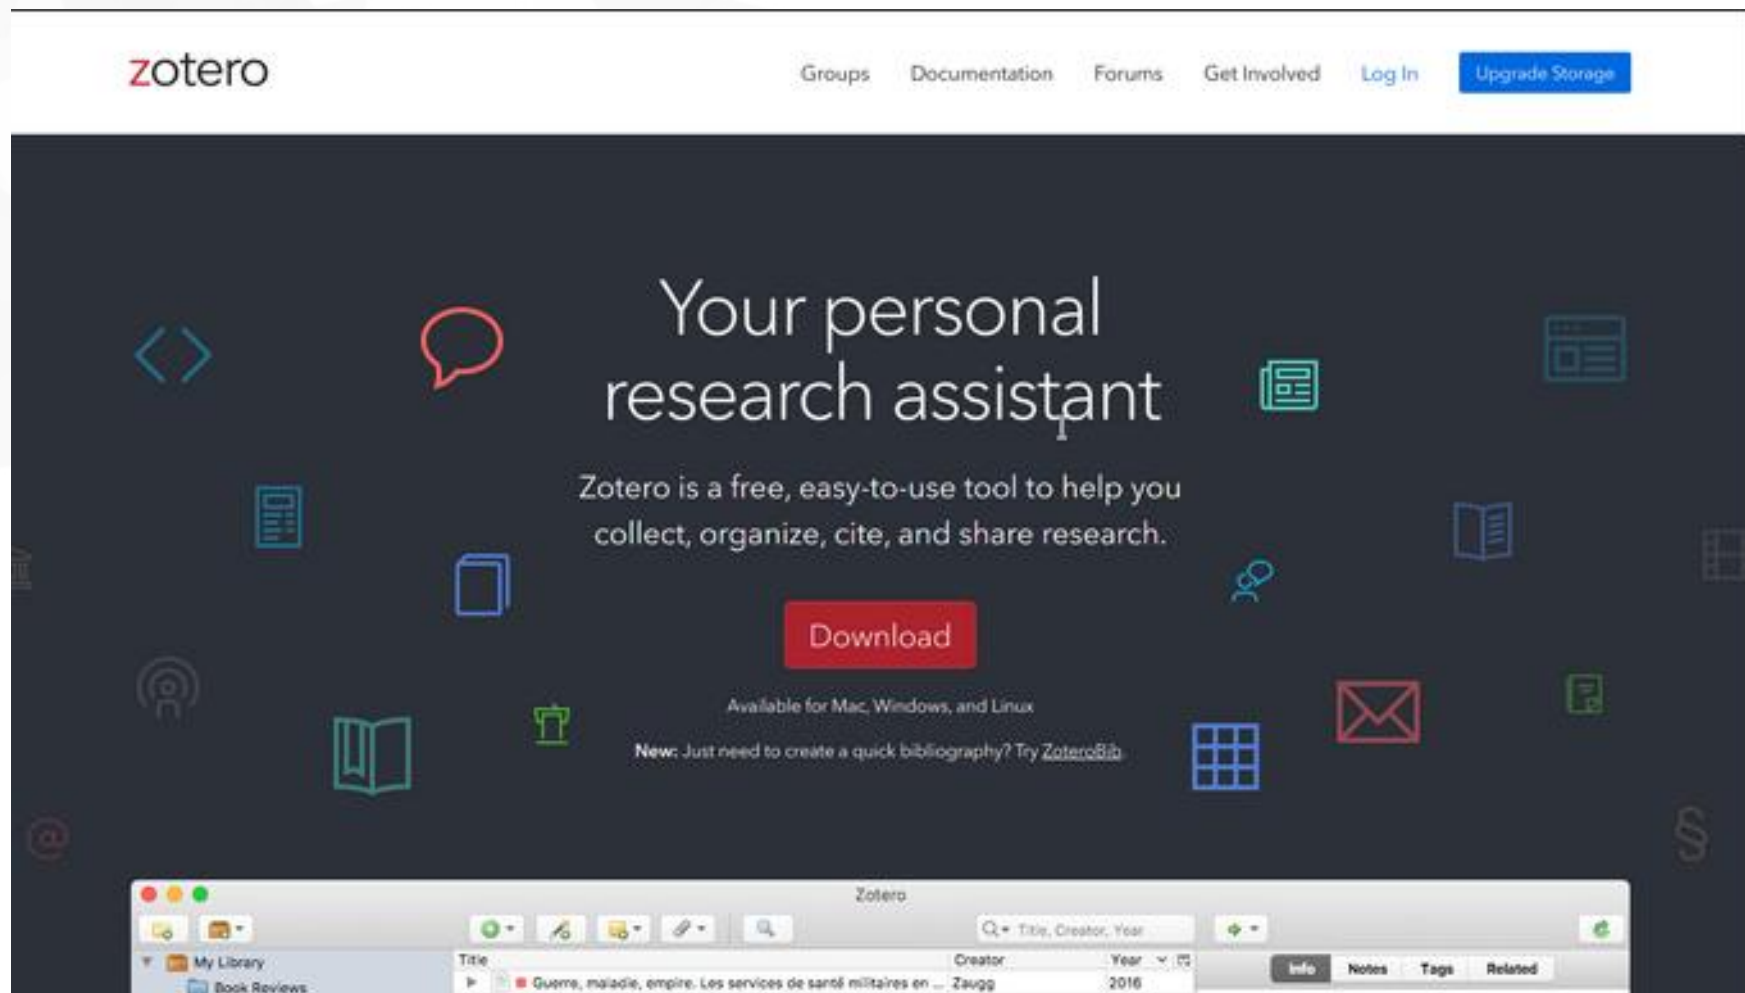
zotero

Groups Documentation Forums Get Involved Log In Upgrade Storage

Your personal research assistant

Zotero is a free, easy-to-use tool to help you collect, organize, cite, and share research.

Download

Available for Mac, Windows, and Linux

New: Just need to create a quick bibliography? Try ZoteroBib.

Zotero

Title, Creator, Year

My Library

Book Reviews

Title

Creator

Year

Guerre, maladie, empire. Les services de santé militaires en ...

Zaugg

2016

Info

Notes

Tags

Related